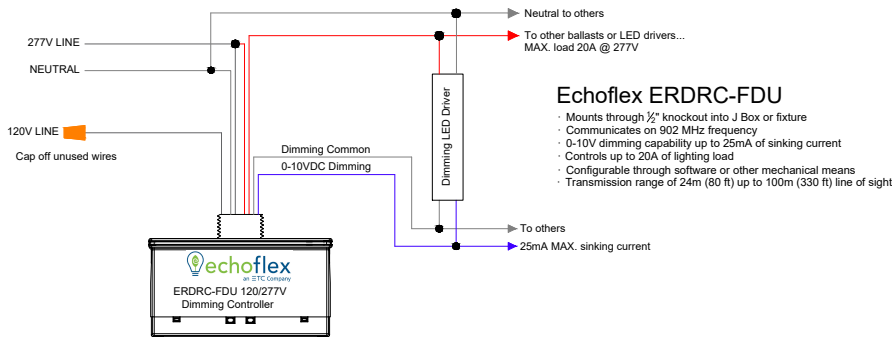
Neutral to others

277V LINE

To other ballasts or LED drivers...
MAX. load 20A @ 277V

NEUTRAL

Echoflex ERDRC-FDU

· Mounts through ½" knockout into J Box or fixture
· Communicates on 902 MHz frequency
· 0-10V dimming capability up to 25mA of sinking current
· Controls up to 20A of lighting load
· Configurable through software or other mechanical means
· Transmission range of 24m (80 ft) up to 100m (330 ft) line of sight

120V LINE

Cap off unused wires

Dimming LED Driver

Dimming Common

0-10VDC Dimming

To others

25mA MAX. sinking current

echoflex
an ETC Company

ERDRC-FDU 120/277V
Dimming Controller